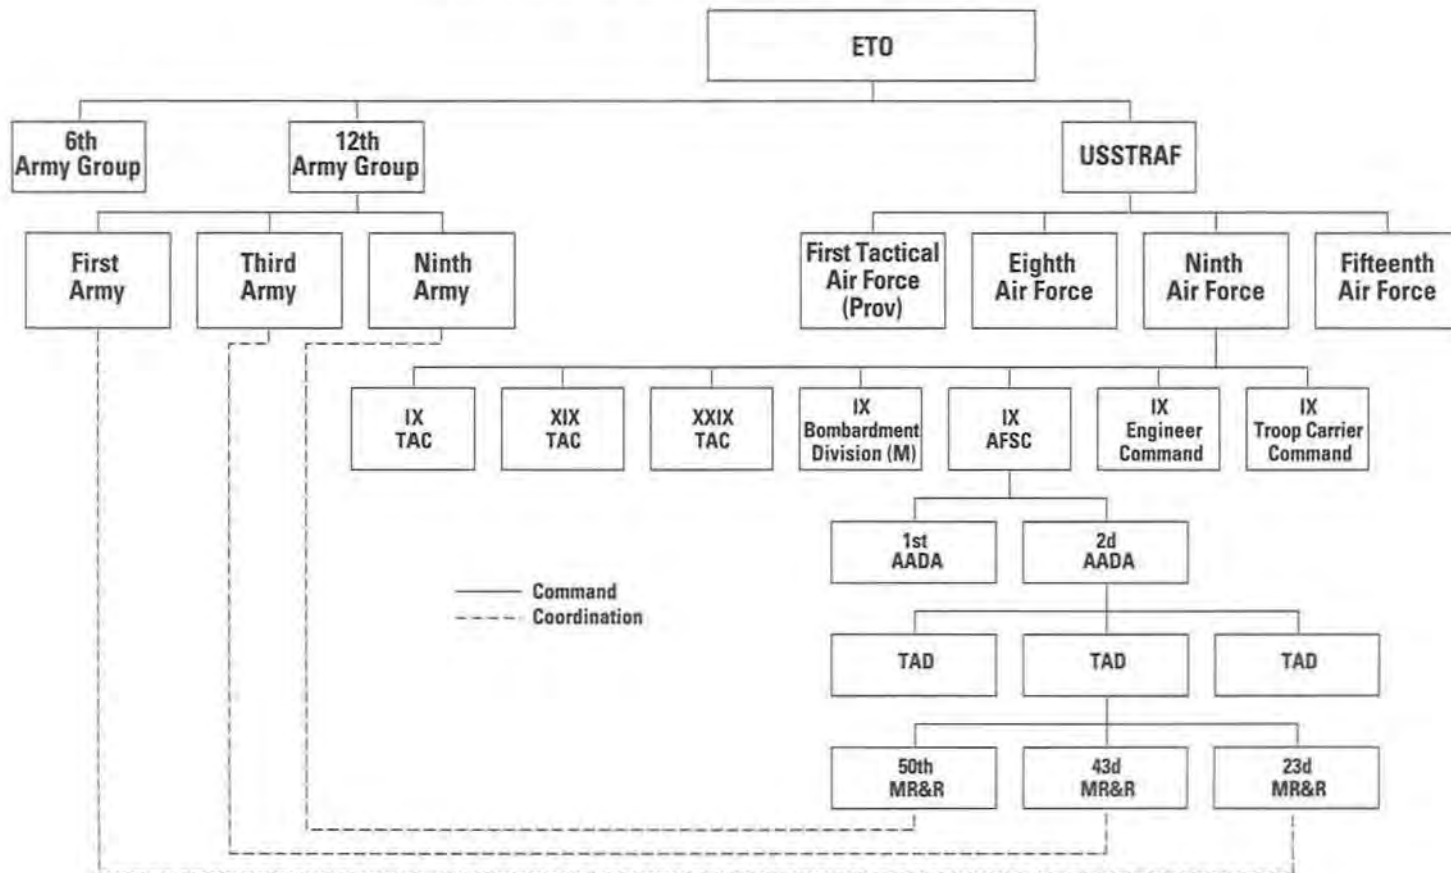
ETO

6th Army Group

12th Army Group

USSTRAF

First Army

Third Army

Ninth Army

First Tactical Air Force (Prov)

Eighth Air Force

Ninth Air Force

Fifteenth Air Force

IX TAC

XIX TAC

XXIX TAC

IX Bombardment Division (M)

IX AFSC

IX Engineer Command

IX Troop Carrier Command

1st AADA

2d AADA

Command
Coordination

TAD

TAD

TAD

50th MR&R

43d MR&R

23d MR&R